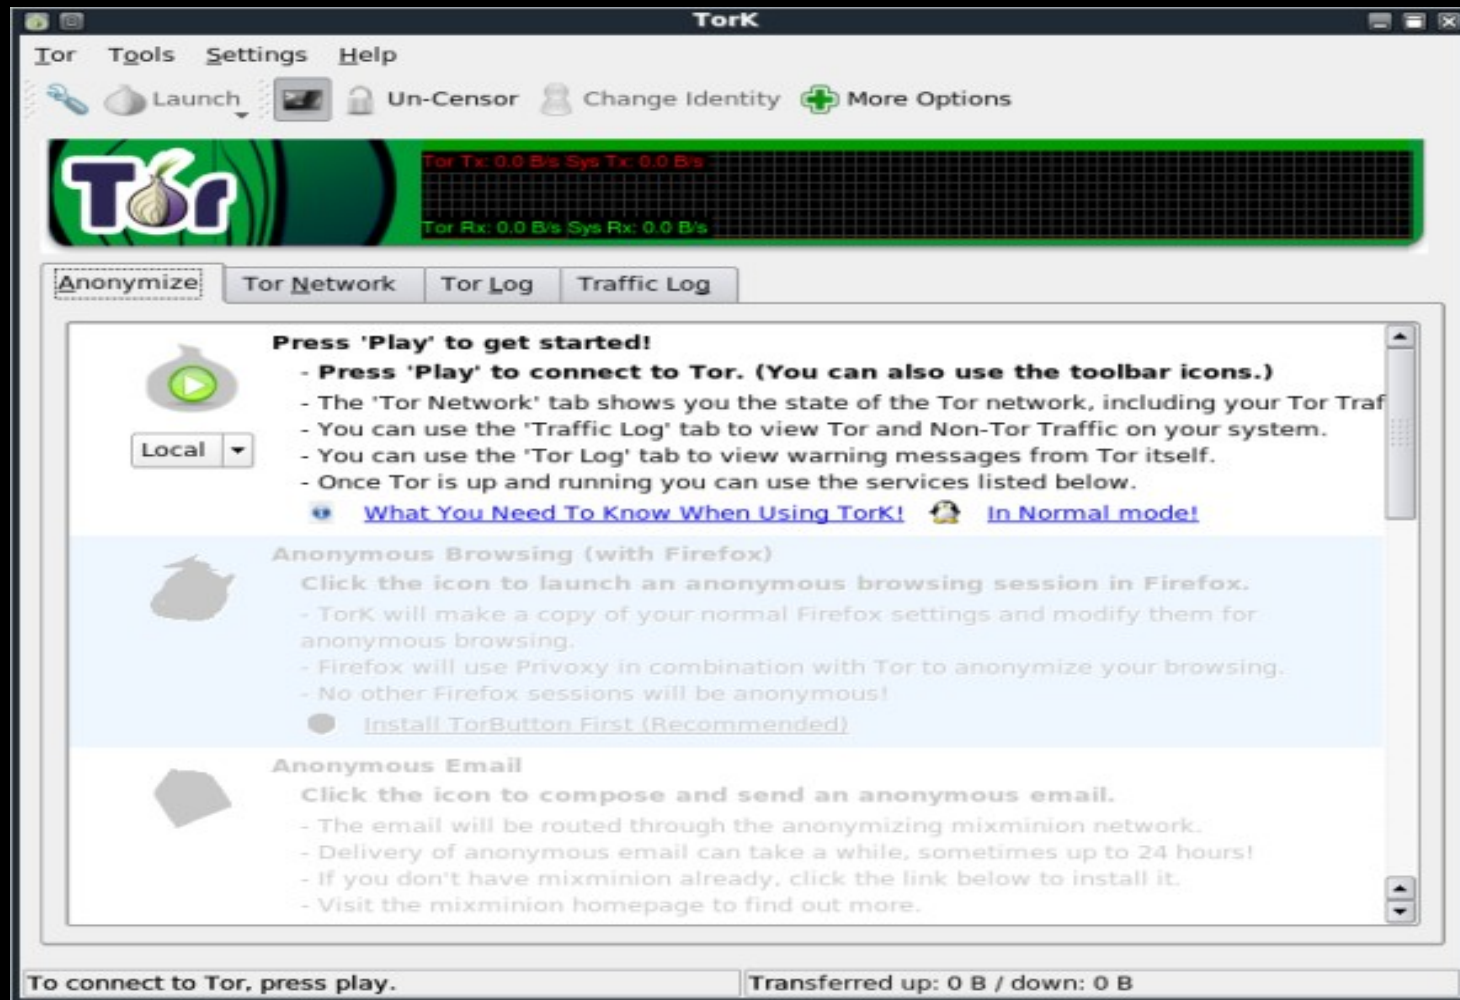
TorK

Tor Tools Settings Help

Launch Un-Censor Change Identity More Options

Tor

Tor Tx: 0.0 B/s Sys Tx: 0.0 B/s
Tor Rx: 0.0 B/s Sys Rx: 0.0 B/s

Anonymize | Tor Network | Tor Log | Traffic Log

Press 'Play' to get started!
- Press 'Play' to connect to Tor. (You can also use the toolbar icons.)
- The 'Tor Network' tab shows you the state of the Tor network, including your Tor Traf
- You can use the 'Traffic Log' tab to view Tor and Non-Tor Traffic on your system.
- You can use the 'Tor Log' tab to view warning messages from Tor itself.
- Once Tor is up and running you can use the services listed below.
What You Need To Know When Using TorK! In Normal mode!

Local

Anonymous Browsing (with Firefox)
Click the icon to launch an anonymous browsing session in Firefox.
- TorK will make a copy of your normal Firefox settings and modify them for anonymous browsing.
- Firefox will use Privoxy in combination with Tor to anonymize your browsing.
- No other Firefox sessions will be anonymous!
Install TorButton First (Recommended)

Anonymous Email
Click the icon to compose and send an anonymous email.
- The email will be routed through the anonymizing mixminion network.
- Delivery of anonymous email can take a while, sometimes up to 24 hours!
- If you don't have mixminion already, click the link below to install it.
- Visit the mixminion homepage to find out more.

To connect to Tor, press play.
Transferred up: 0 B / down: 0 B